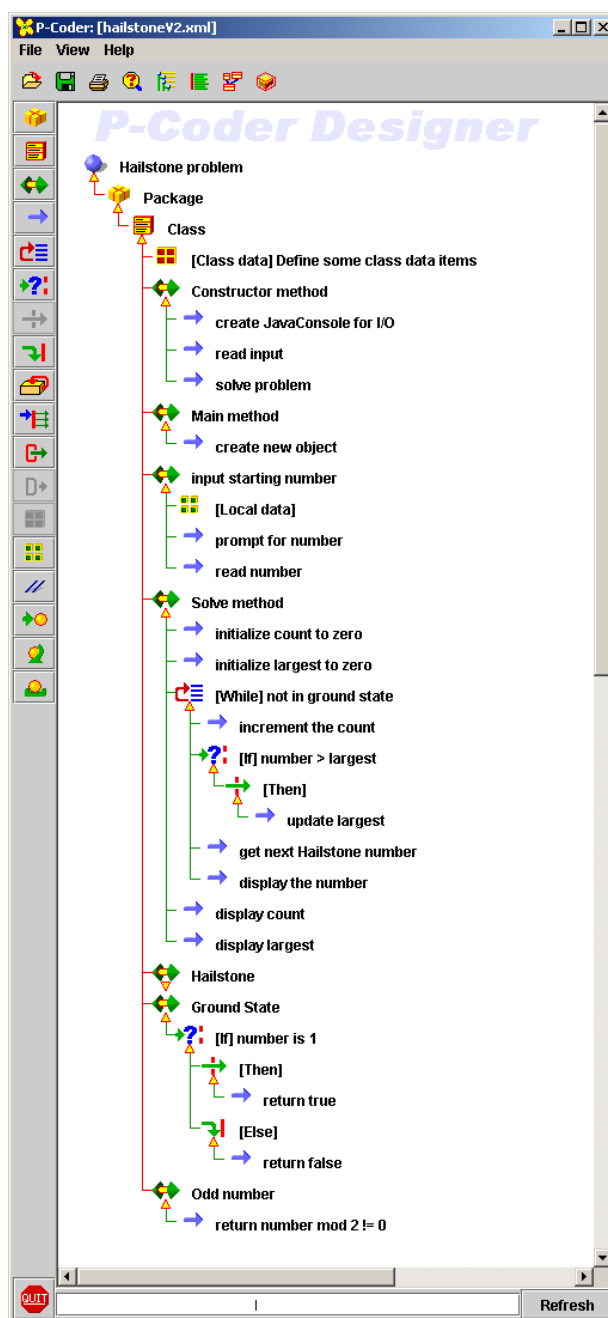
P-Coder: [hailstoneV2.xml]

File View Help

P-Coder Designer

Hailstone problem

Package

Class

[Class data] Define some class data items

Constructor method

create JavaConsole for I/O

read input

solve problem

Main method

create new object

input starting number

[Local data]

prompt for number

read number

Solve method

initialize count to zero

initialize largest to zero

[While] not in ground state

increment the count

[If] number > largest

[Then]

update largest

get next Hailstone number

display the number

display count

display largest

Hailstone

Ground State

[If] number is 1

[Then]

return true

[Else]

return false

Odd number

return number mod 2 != 0

QUIT

Refresh